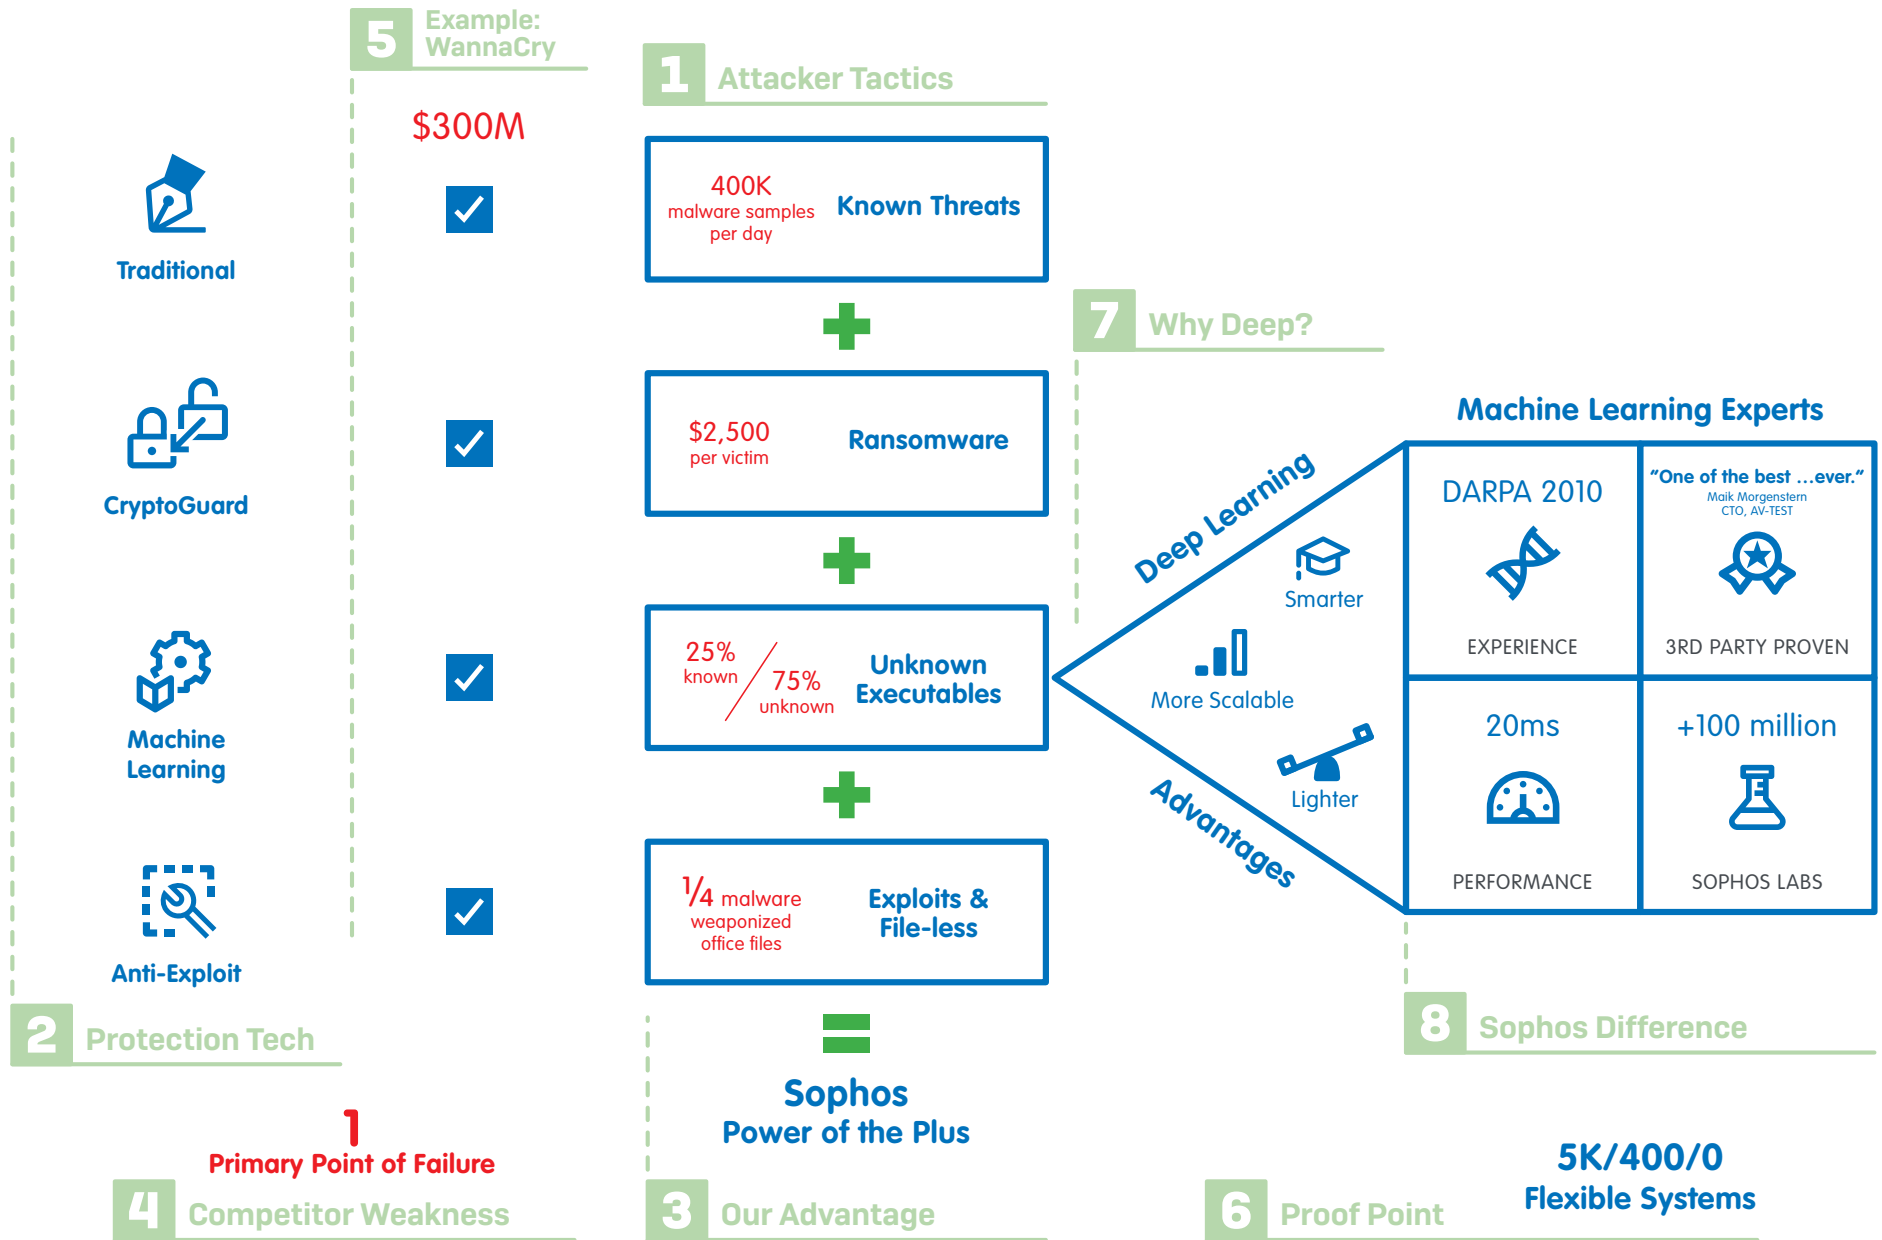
5 Example: WannaCry

$300M

1 Attacker Tactics

Traditional

400K malware samples per day

Known Threats

$2,500 per victim

Ransomware

CryptoGuard

7 Why Deep?

Machine Learning Experts

Deep Learning

Smarter

More Scalable

Lighter

Advantages

DARPA 2010

EXPERIENCE

"One of the best ...ever."
Maik Morgenstern
CTO, AV-TEST

3RD PARTY PROVEN

25% known

75% unknown

Unknown Executables

Machine Learning

20ms

PERFORMANCE

+100 million

SOPHOS LABS

1/4 malware weaponized office files

Exploits & File-less

Anti-Exploit

2 Protection Tech

8 Sophos Difference

Sophos
Power of the Plus

1
Primary Point of Failure

4 Competitor Weakness

3 Our Advantage

6 Proof Point

5K/400/0
Flexible Systems